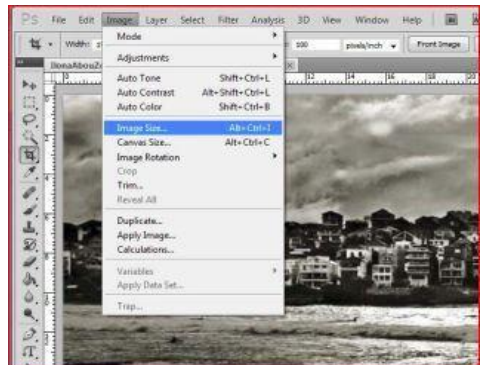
Ps File Edit Image Layer Select Filter Analysis 3D View Window Help

Width: 100 pixels/inch Front Image

DonaAbouZ

Mode
Adjustments
Auto Tone Shift+Ctrl+L
Auto Contrast Alt+Shift+Ctrl+L
Auto Color Shift+Ctrl+B
Image Size... Alt+Ctrl+I
Canvas Size... Alt+Ctrl+C
Image Rotation
Crop
Trim...
Reveal All
Duplicate...
Apply Image...
Calculations...
Variables
Apply Data Set...
Trap...